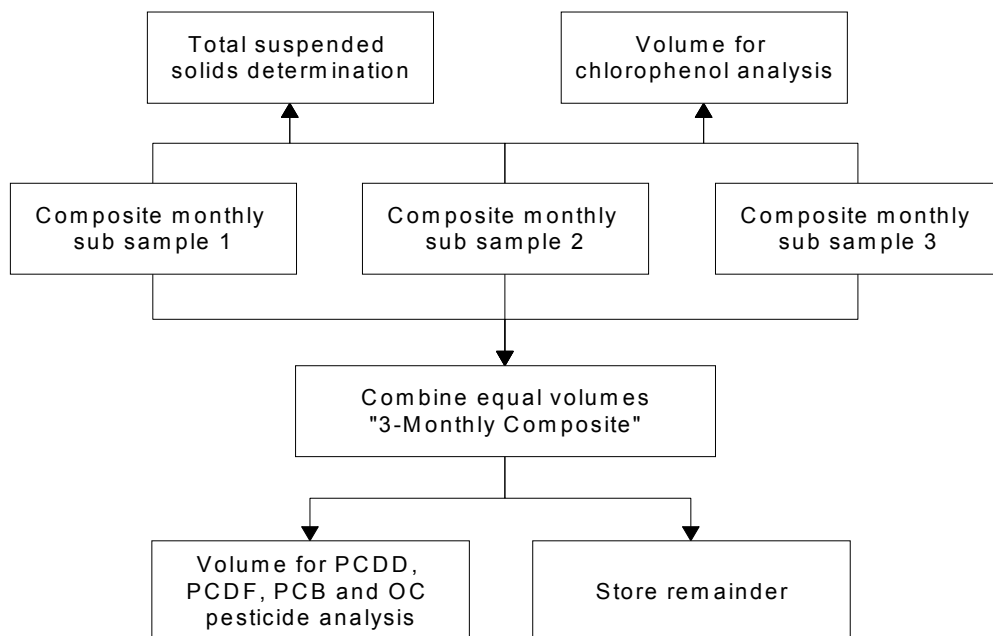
Total suspended solids determination

Volume for chlorophenol analysis

Composite monthly sub sample 1

Composite monthly sub sample 2

Composite monthly sub sample 3

Combine equal volumes "3-Monthly Composite"

Volume for PCDD, PCDF, PCB and OC pesticide analysis

Store remainder